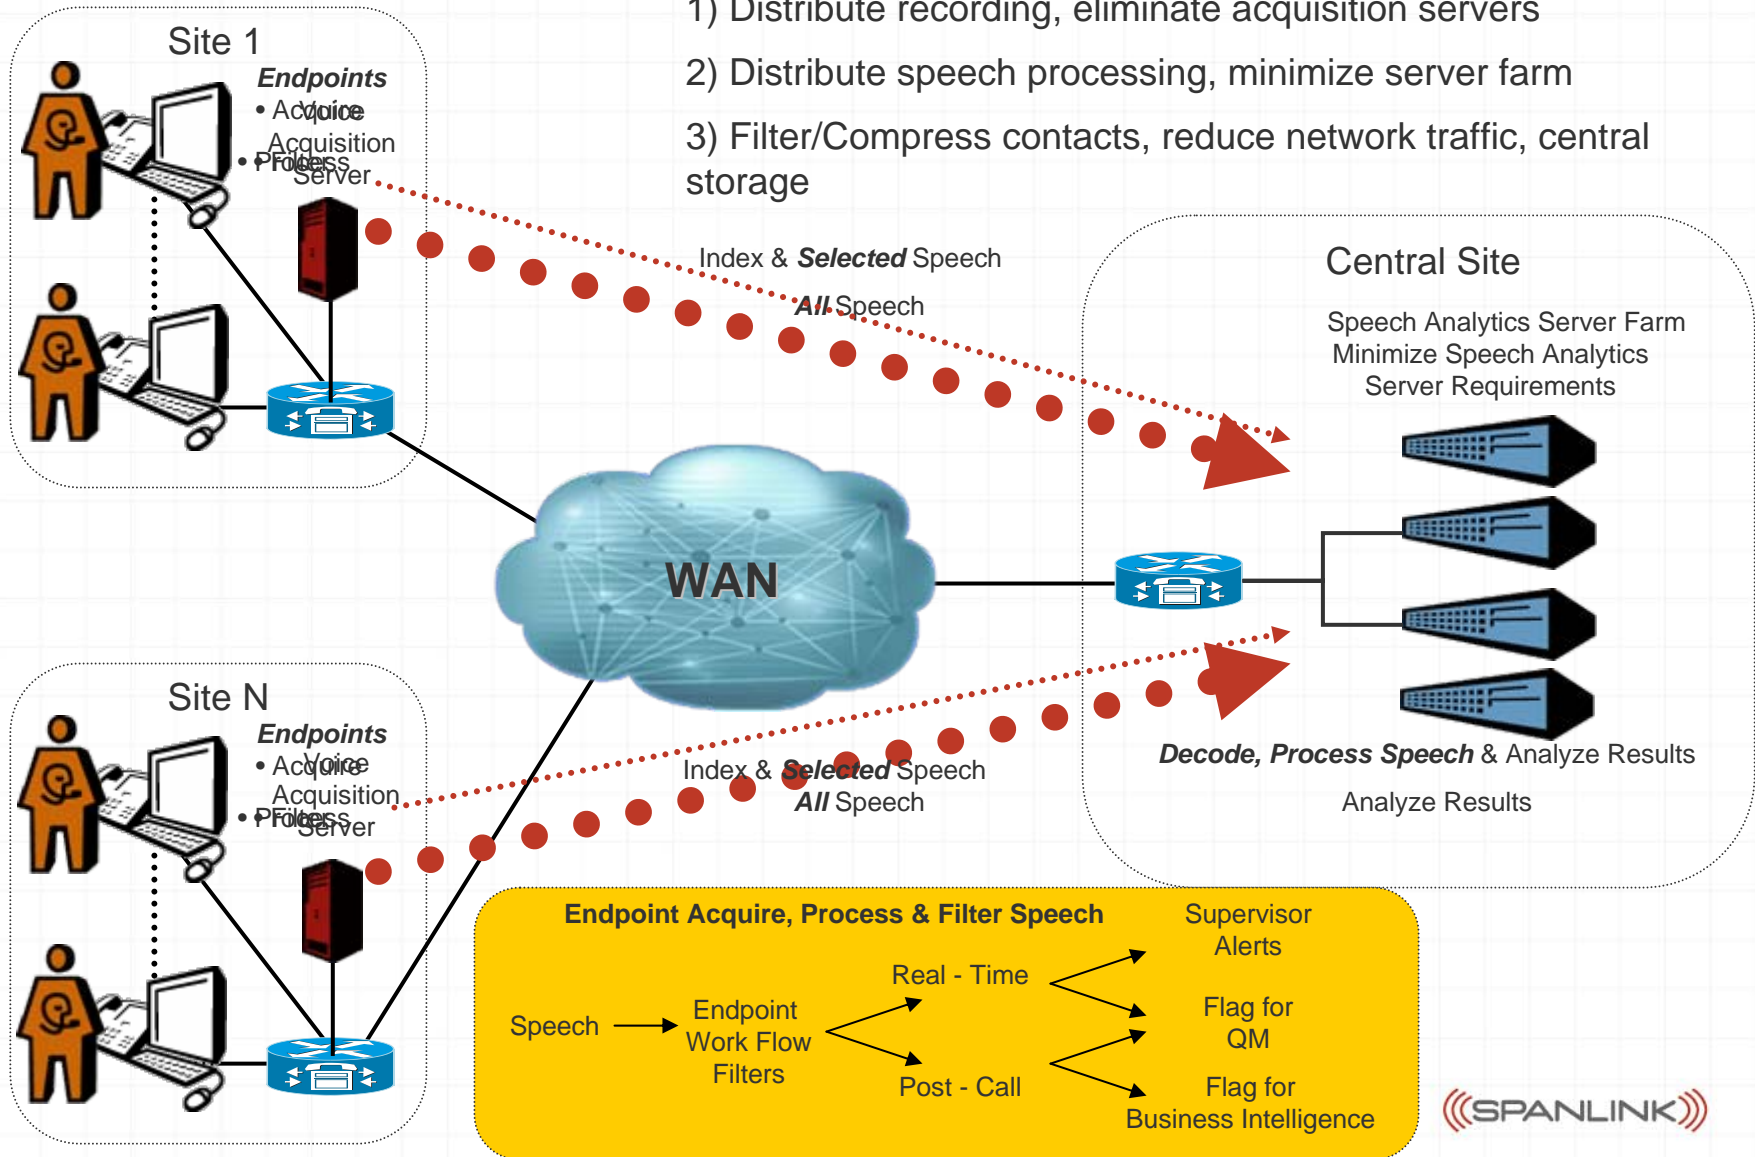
Site 1

Endpoints

• Acquire Voice

• Process Filters

Acquisition Server

1) Distribute recording, eliminate acquisition servers

2) Distribute speech processing, minimize server farm

3) Filter/Compress contacts, reduce network traffic, central storage

Index & Selected Speech

All Speech

Central Site

Speech Analytics Server Farm
Minimize Speech Analytics Server Requirements

WAN

Site N

Endpoints

• Acquire Voice

• Process Filters

Acquisition Server

Index & Selected Speech

All Speech

Decode, Process Speech & Analyze Results

Analyze Results

Endpoint Acquire, Process & Filter Speech

Speech

Endpoint Work Flow Filters

Real - Time

Post - Call

Supervisor Alerts

Flag for QM

Flag for Business Intelligence

((SPANLINK))